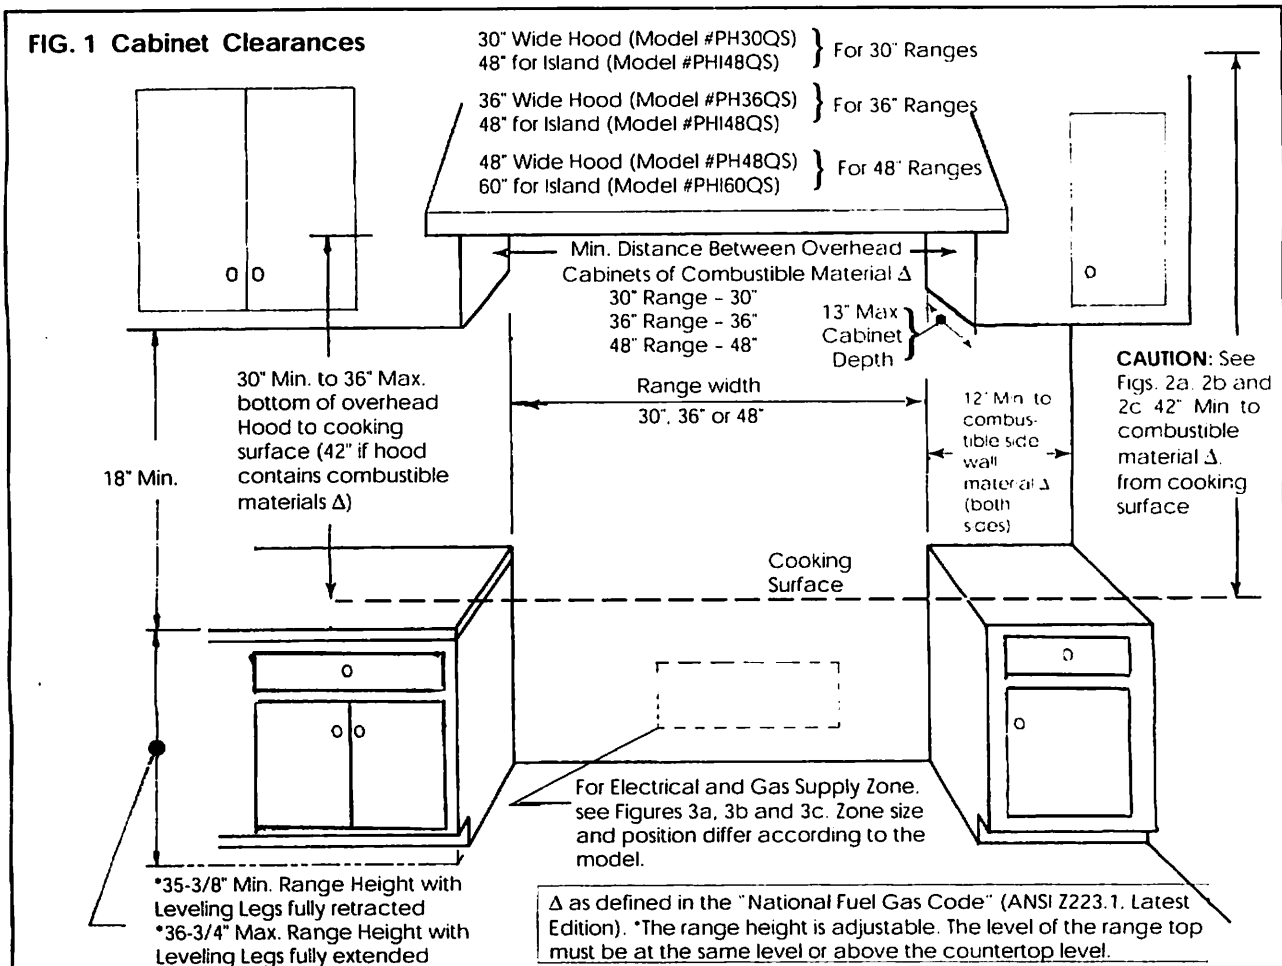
FIG. 1 Cabinet Clearances

30" Wide Hood (Model #PH30QS)
48" for Island (Model #PHI48QS)
For 30" Ranges

36" Wide Hood (Model #PH36QS)
48" for Island (Model #PHI48QS)
For 36" Ranges

48" Wide Hood (Model #PH48QS)
60" for Island (Model #PHI60QS)
For 48" Ranges

o|o

Min. Distance Between Overhead Cabinets of Combustible Material Δ
30" Range - 30"
36" Range - 36"
48" Range - 48"

13" Max Cabinet Depth

o

CAUTION: See Figs. 2a, 2b and 2c 42" Min to combustible material Δ. from cooking surface

30" Min. to 36" Max. bottom of overhead Hood to cooking surface (42" if hood contains combustible materials Δ)

Range width
30", 36" or 48"

12" Min to combustible side wall material Δ (both sides)

18" Min.

Cooking Surface

o

o|o

o

o

For Electrical and Gas Supply Zone. see Figures 3a, 3b and 3c. Zone size and position differ according to the model.

*35-3/8" Min. Range Height with Leveling Legs fully retracted
*36-3/4" Max. Range Height with Leveling Legs fully extended

Δ as defined in the "National Fuel Gas Code" (ANSI Z223.1, Latest Edition). *The range height is adjustable. The level of the range top must be at the same level or above the countertop level.